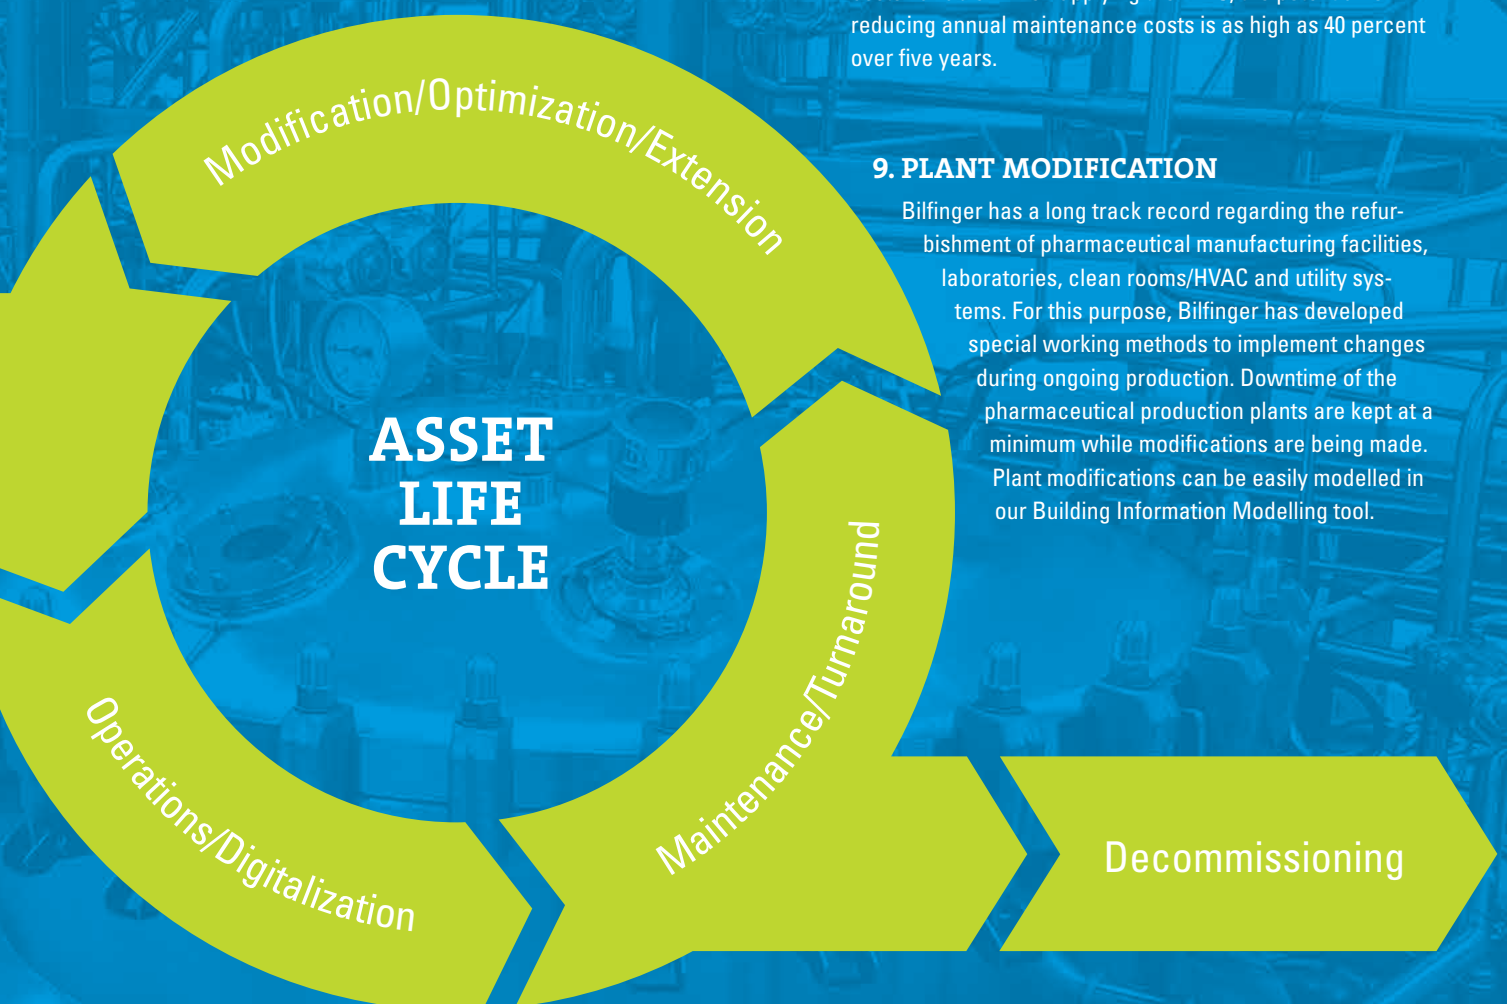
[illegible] reducing annual maintenance costs is as high as 40 percent over five years.

9. PLANT MODIFICATION

Bilfinger has a long track record regarding the refurbishment of pharmaceutical manufacturing facilities, laboratories, clean rooms/HVAC and utility systems. For this purpose, Bilfinger has developed special working methods to implement changes during ongoing production. Downtime of the pharmaceutical production plants are kept at a minimum while modifications are being made. Plant modifications can be easily modelled in our Building Information Modelling tool.

Modification/Optimization/Extension

ASSET LIFE CYCLE

Maintenance/Turnaround

Operations/Digitalization

Decommissioning